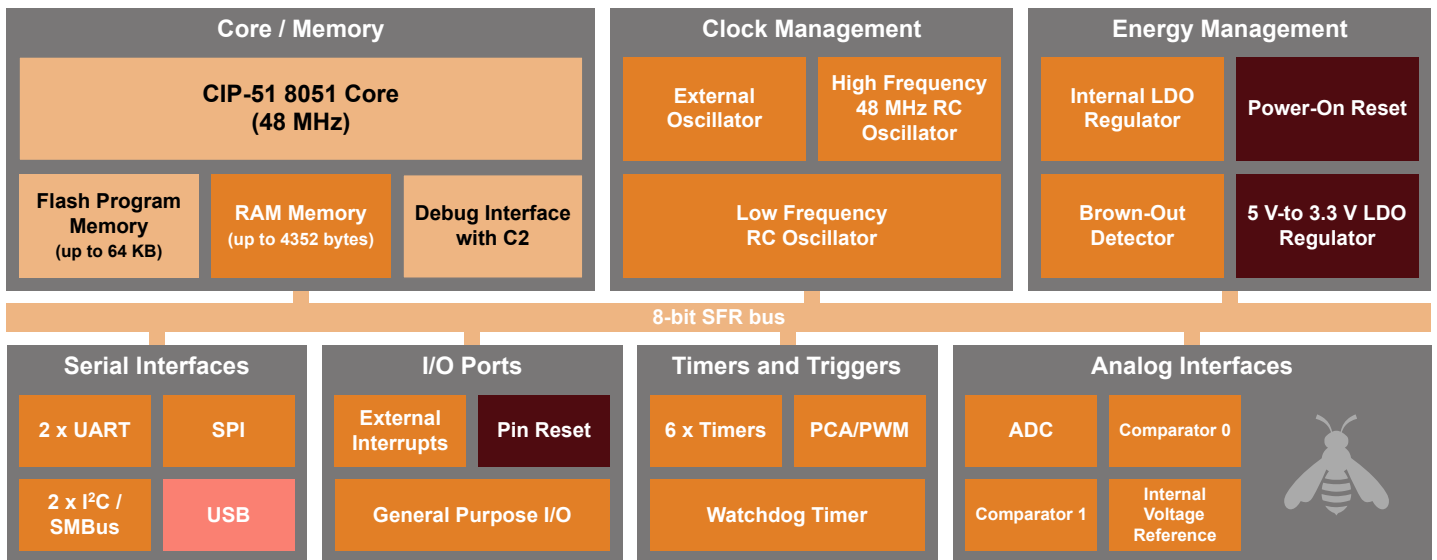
Core / Memory

CIP-51 8051 Core
(48 MHz)

Flash Program Memory
(up to 64 KB)

RAM Memory
(up to 4352 bytes)

Debug Interface with C2

Clock Management

External Oscillator

High Frequency 48 MHz RC Oscillator

Low Frequency RC Oscillator

Energy Management

Internal LDO Regulator

Power-On Reset

Brown-Out Detector

5 V-to 3.3 V LDO Regulator

8-bit SFR bus

Serial Interfaces

2 x UART

SPI

2 x I$^2$C / SMBus

USB

I/O Ports

External Interrupts

Pin Reset

General Purpose I/O

Timers and Triggers

6 x Timers

PCA/PWM

Watchdog Timer

Analog Interfaces

ADC

Comparator 0

Comparator 1

Internal Voltage Reference